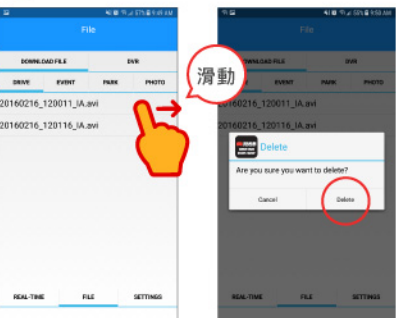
File

DOWNLOAD FILE
DVR
DRIVE
EVENT
PARK
PHOTO
20160216_120011_IA.avi
20160216_120116_IA.avi

REAL-TIME
FILE
SETTINGS

滑動

File

DOWNLOAD FILE
DVR
DRIVE
EVENT
PARK
PHOTO
20160216_120011_IA.avi
20160216_120116_IA.avi

Delete
Are you sure you want to delete?
Cancel
Delete

REAL-TIME
FILE
SETTINGS